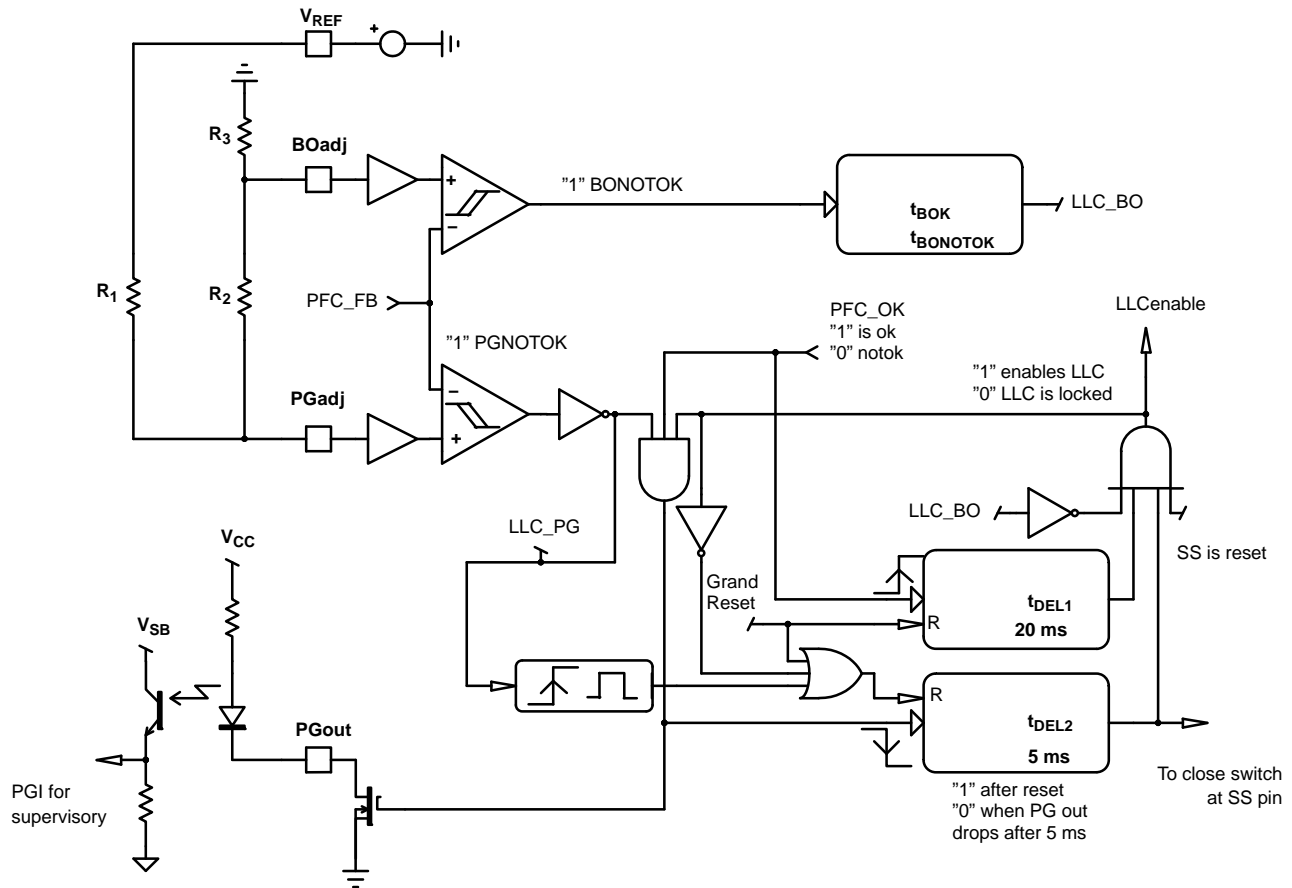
$V_{REF}$
+
$R_3$
BOadj
+
−
"1" BONOTOK
$t_{BOK}$
$t_{BONOTOK}$
LLC_BO
$R_1$
$R_2$
PFC_FB
PFC_OK
"1" is ok
"0" notok
LLCenable
"1" PGNOTOK
"1" enables LLC
"0" LLC is locked
−
PGadj
+
LLC_BO
LLC_PG
SS is reset
$V_{CC}$
Grand Reset
R
$t_{DEL1}$
20 ms
$V_{SB}$
R
$t_{DEL2}$
5 ms
PGout
PGI for supervisory
"1" after reset
"0" when PG out drops after 5 ms
To close switch at SS pin